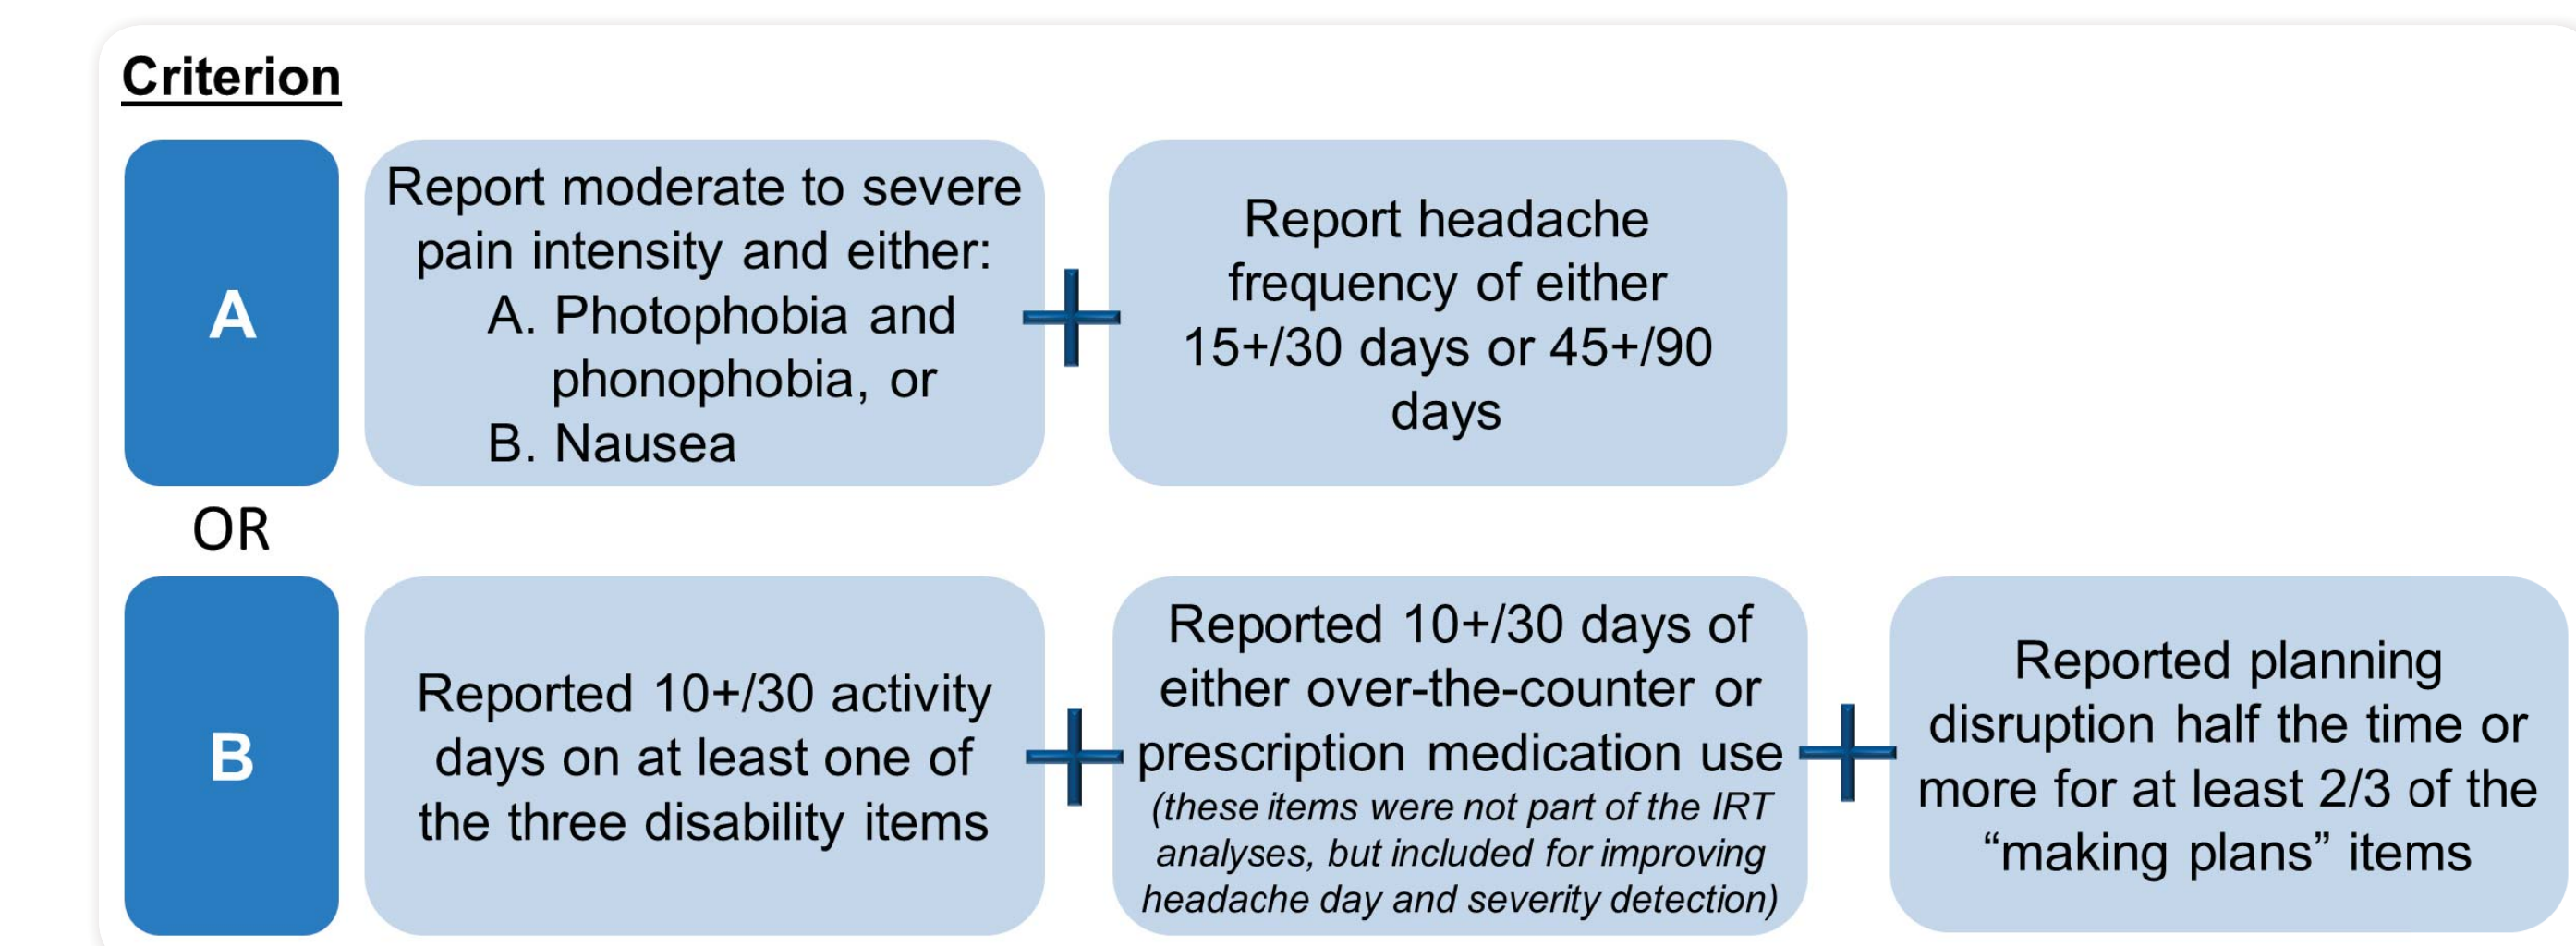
Criterion

A

Report moderate to severe pain intensity and either:
A. Photophobia and phonophobia, or
B. Nausea

+

Report headache frequency of either 15+/30 days or 45+/90 days

OR

B

Reported 10+/30 activity days on at least one of the three disability items

+

Reported 10+/30 days of either over-the-counter or prescription medication use
(these items were not part of the IRT analyses, but included for improving headache day and severity detection)

+

Reported planning disruption half the time or more for at least 2/3 of the "making plans" items